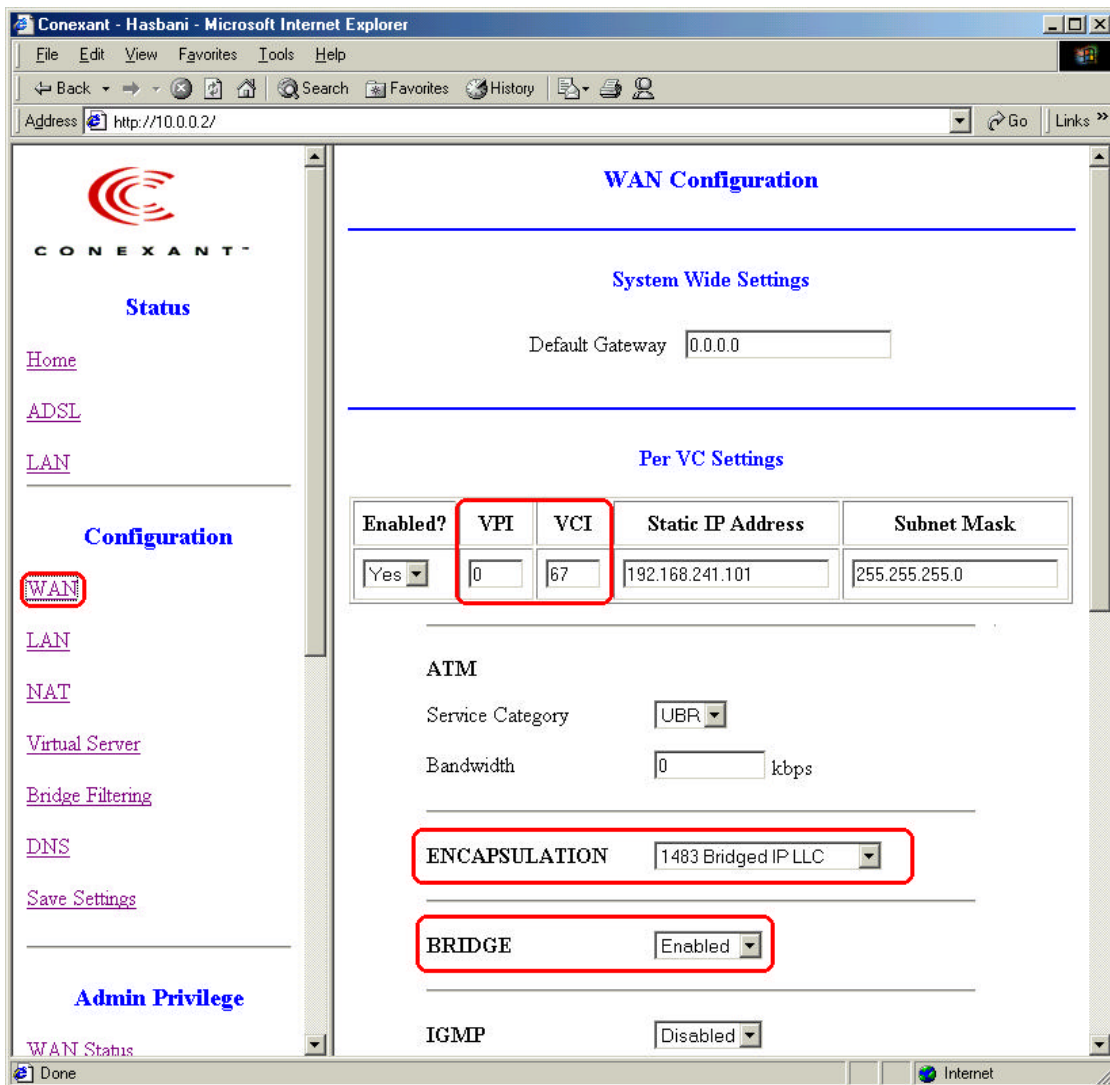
Conexant - Hasbani - Microsoft Internet Explorer

File Edit View Favorites Tools Help

Back Search Favorites History

Address http://10.0.0.2/ Go Links »

CONEXANT

Status

Home

ADSL

LAN

Configuration

WAN

LAN

NAT

Virtual Server

Bridge Filtering

DNS

Save Settings

Admin Privilege

WAN Status

WAN Configuration

System Wide Settings

Default Gateway 0.0.0.0

Per VC Settings

| Enabled? | VPI | VCI | Static IP Address | Subnet Mask |
|---|---|---|---|---|
| Yes | 0 | 67 | 192.168.241.101 | 255.255.255.0 |

ATM

Service Category UBR

Bandwidth 0 kbps

ENCAPSULATION 1483 Bridged IP LLC

BRIDGE Enabled

IGMP Disabled

Done Internet